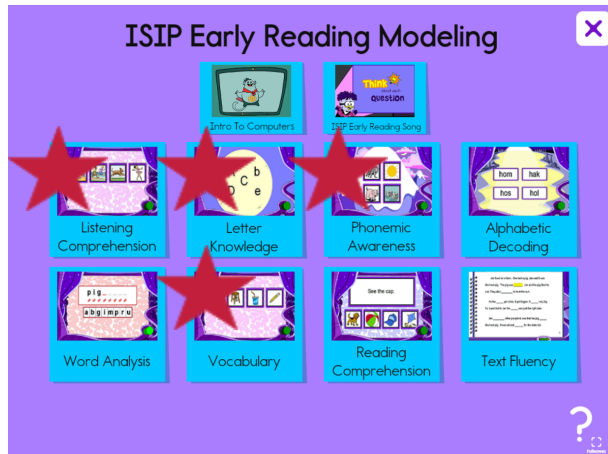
ISIP Early Reading Modeling

Intro To Computers

Think about each question

ISIP Early Reading Song

D c b e

Listening Comprehension

Letter Knowledge

Phonemic Awareness

hom hak hos hol

Alphabetic Decoding

p i g

a b g i m p r u

See the cap.

Word Analysis

Vocabulary

Reading Comprehension

Text Fluency

?